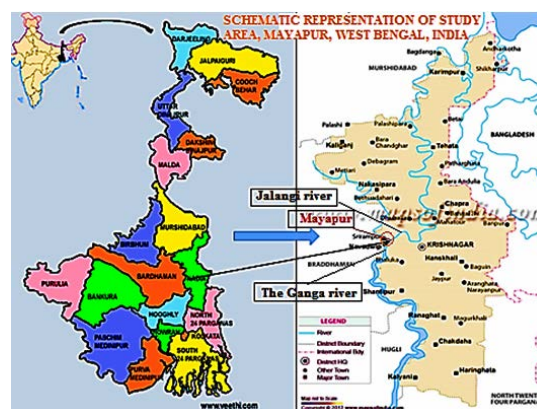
SCHEMATIC REPRESENTATION OF STUDY AREA, MAYAPUR, WEST BENGAL, INDIA

DARJEELING
JALPAIGURI
COOCH BEHAR
UTTAR DINAJPUR
DAKSHIN DINAJPUR
MALDA
MURSHIDABAD
BIRBHUM
NADIA
BARDHAMAN
PURULIA
BANKURA
HOOGHLY
HOWRAH
NORTH 24 PARGANAS
KOLKATA
SOUTH 24 PARGANAS
PASCHIM MEDINIPUR
PURVA MEDINIPUR
www.veethi.com

MURSHIDABAD
Karimpur
Andharkotha
Shikarpur
Palashi
Palashipara
Kaliganj
Bara Chandghar
Tehatta
Debagram
BANGLADESH
Nakashipara
Betai
Patharghata
Bara Andulia
Chapra
Krishnaganj
Mayapur
Srirampur
Nabadwip
KRISHNAGAR
BARDDHAMAN
Hanskhali
Baguan
Jaypur
Shantipur
Aranghata
Narayanpur
Ranaghat
Majurkhali
Chakdaha
Haringhata
Kalyani
HUGLI
NORTH TWENTY FOUR PARGANAS

Jalangi river
Mayapur
The Ganga river

LEGEND
River
District Boundary
International Bdy
District HQ
Other Town
Major Town
Map not to Scale